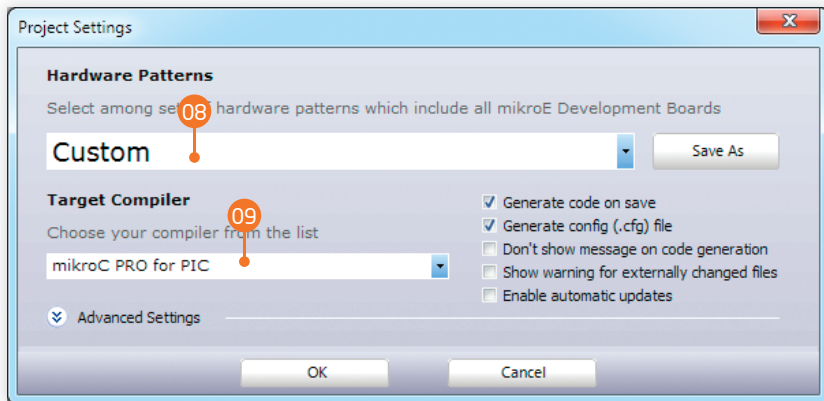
Project Settings

Hardware Patterns

Select among set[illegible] hardware patterns which include all mikroE Development Boards

08

Custom

Save As

Target Compiler

09

Choose your compiler from the list

mikroC PRO for PIC

Generate code on save

Generate config (.cfg) file

Don't show message on code generation

Show warning for externally changed files

Enable automatic updates

Advanced Settings

OK

Cancel